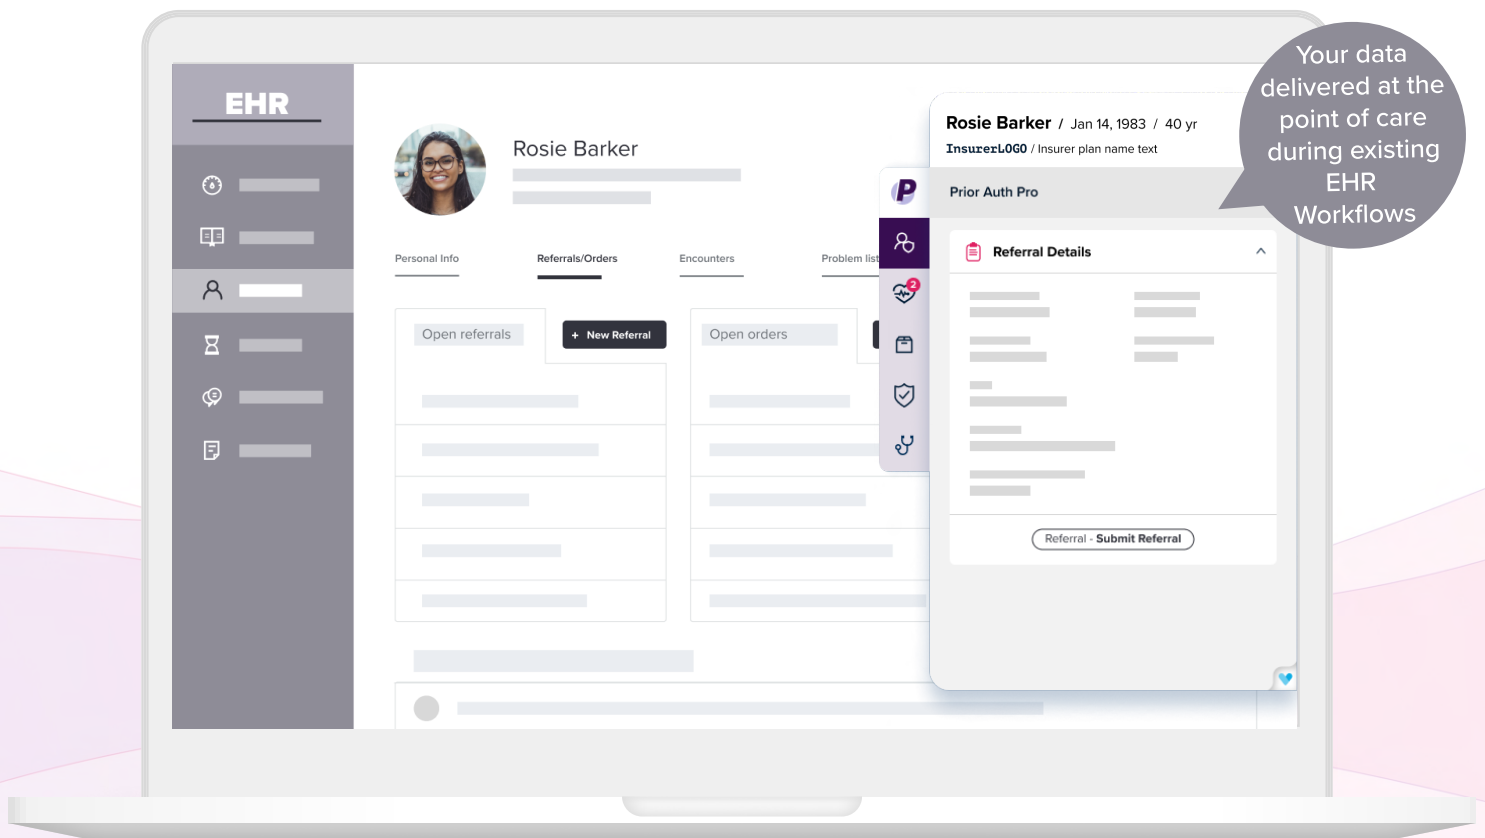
EHR

Rosie Barker

Personal Info
Referrals/Orders
Encounters
Problem list

Open referrals
+ New Referral
Open orders

P
2

Rosie Barker / Jan 14, 1983 / 40 yr
InsurerLOGO / Insurer plan name text

Prior Auth Pro

Referral Details

Referral - Submit Referral

Your data delivered at the point of care during existing EHR Workflows